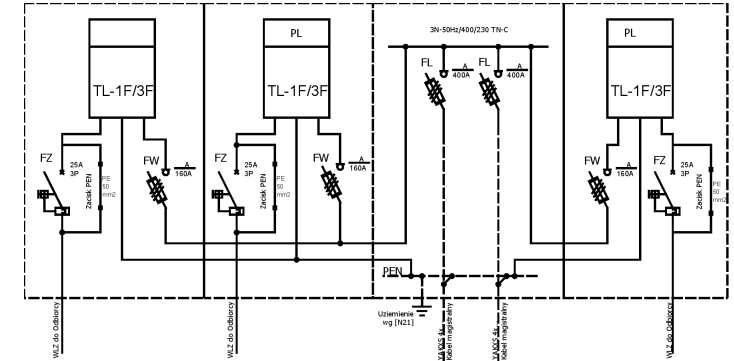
PL

TL-1F/3F

FZ
25A
3P
PE
50
mm2
Zacisk PEN

FW
A
160A

WLZ do Odbiorcy

PL

TL-1F/3F

FZ
25A
3P
PE
50
mm2
Zacisk PEN

FW
A
160A

WLZ do Odbiorcy

3N-50Hz/400/230 TN-C

FL
A
400A

FL
A
400A

PEN

Uziemienie
wg [N21]

YAKXS 4x
Kabel magistralny

YAKXS 4x
Kabel magistralny

PL

TL-1F/3F

FW
A
160A

FZ
25A
3P
PE
50
mm2
Zacisk PEN

WLZ do Odbiorcy